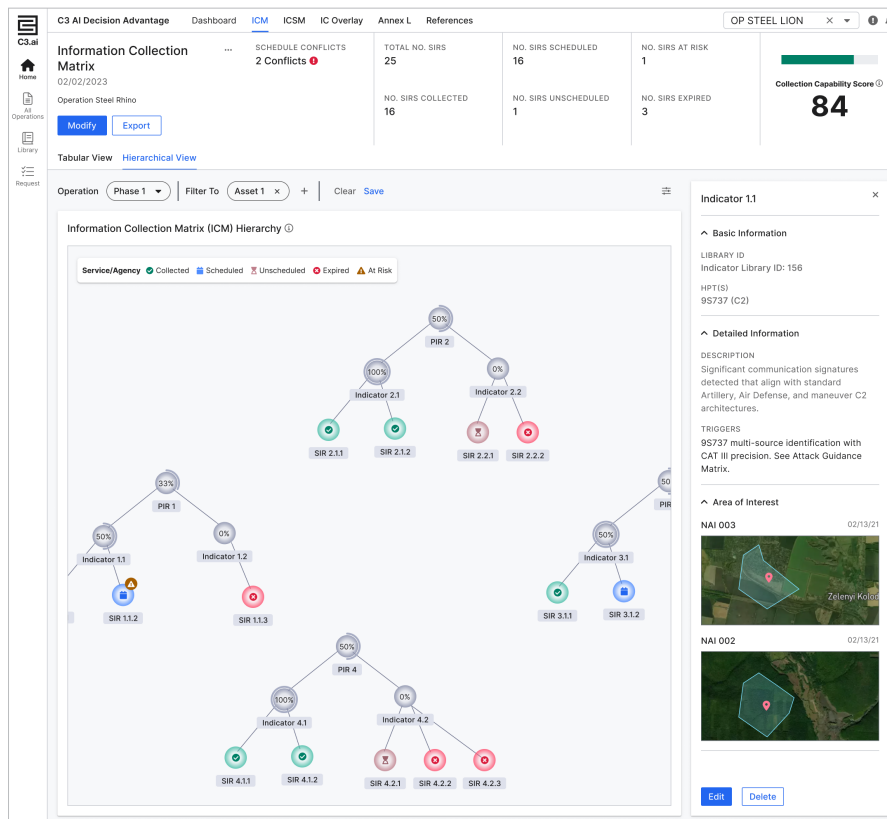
C3.ai

Home

All Operations

Library

Request

C3 AI Decision Advantage   Dashboard   ICM   ICSM   IC Overlay   Annex L   References

OP STEEL LION

Information Collection Matrix
02/02/2023
Operation Steel Rhino

Modify   Export

SCHEDULE CONFLICTS
2 Conflicts

TOTAL NO. SIRS
25

NO. SIRS SCHEDULED
16

NO. SIRS AT RISK
1

NO. SIRS COLLECTED
16

NO. SIRS UNSCHEDULED
1

NO. SIRS EXPIRED
3

Collection Capability Score
84

Tabular View   Hierarchical View

Operation   Phase 1   Filter To   Asset 1   +   Clear   Save

Information Collection Matrix (ICM) Hierarchy

Service/Agency   Collected   Scheduled   Unscheduled   Expired   At Risk

50%
PIR 2
100%
Indicator 2.1
0%
Indicator 2.2
SIR 2.1.1
SIR 2.1.2
SIR 2.2.1
SIR 2.2.2

33%
PIR 1
50%
Indicator 1.1
0%
Indicator 1.2
SIR 1.1.2
SIR 1.1.3

50%
50%
Indicator 3.1
SIR 3.1.1
SIR 3.1.2

50%
PIR 4
100%
Indicator 4.1
0%
Indicator 4.2
SIR 4.1.1
SIR 4.1.2
SIR 4.2.1
SIR 4.2.2
SIR 4.2.3

Indicator 1.1

Basic Information

LIBRARY ID
Indicator Library ID: 156

HPT(S)
9S737 (C2)

Detailed Information

DESCRIPTION
Significant communication signatures detected that align with standard Artillery, Air Defense, and maneuver C2 architectures.

TRIGGERS
9S737 multi-source identification with CAT III precision. See Attack Guidance Matrix.

Area of Interest

NAI 003   02/13/21
Zelenyi Kolod

NAI 002   02/13/21

Edit   Delete